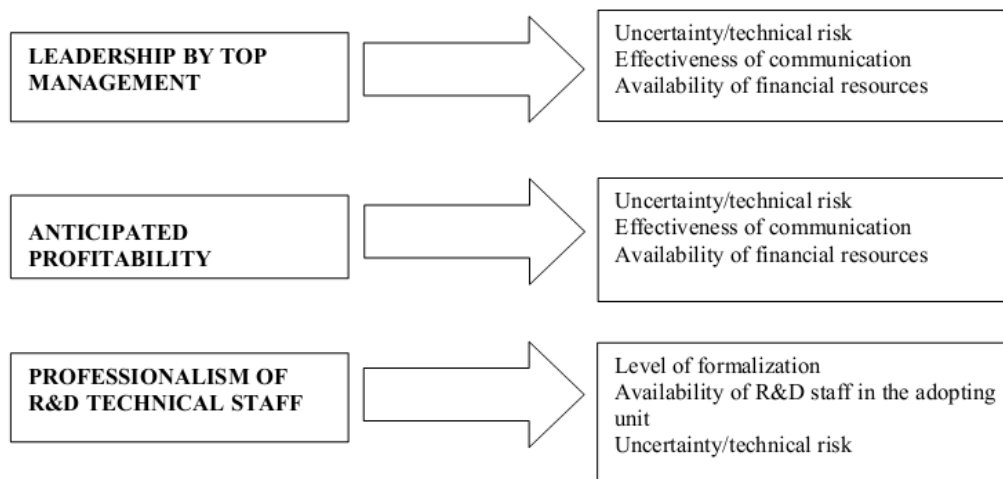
LEADERSHIP BY TOP MANAGEMENT

Uncertainty/technical risk
Effectiveness of communication
Availability of financial resources

ANTICIPATED PROFITABILITY

Uncertainty/technical risk
Effectiveness of communication
Availability of financial resources

PROFESSIONALISM OF R&D TECHNICAL STAFF

Level of formalization
Availability of R&D staff in the adopting unit
Uncertainty/technical risk